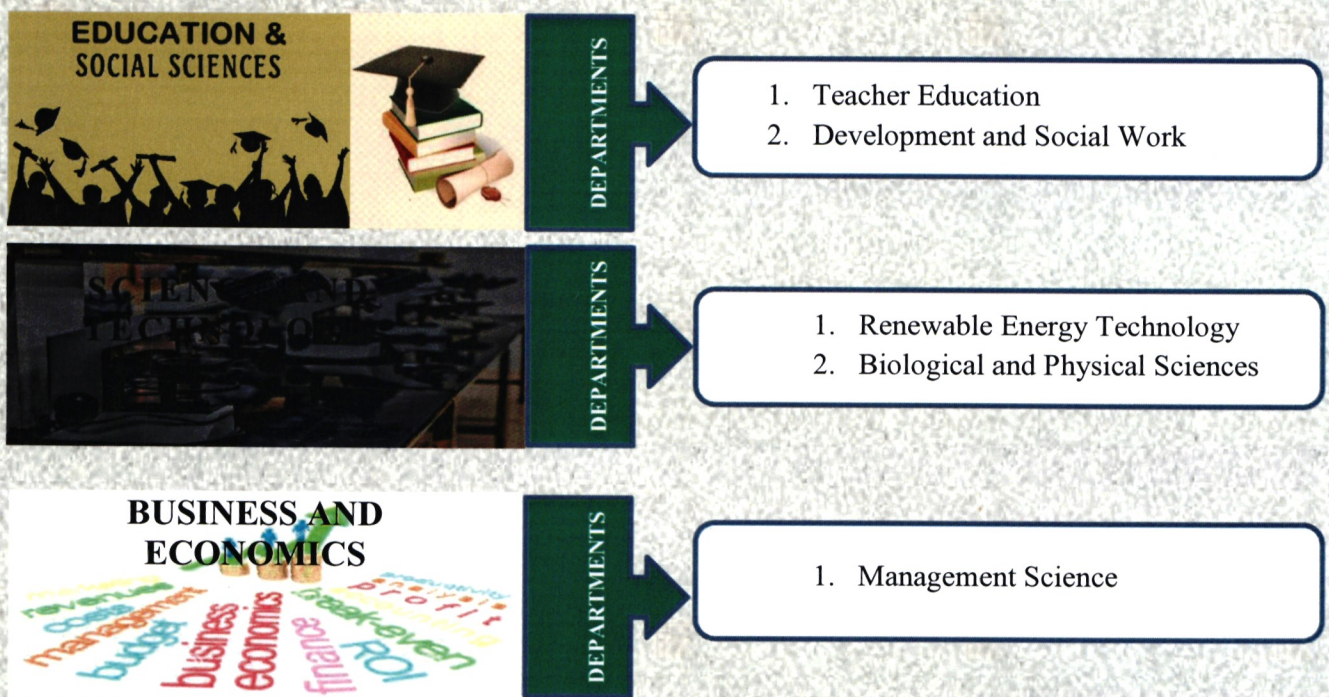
EDUCATION & SOCIAL SCIENCES

DEPARTMENTS

1. Teacher Education
2. Development and Social Work

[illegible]

DEPARTMENTS

1. Renewable Energy Technology
2. Biological and Physical Sciences

BUSINESS AND ECONOMICS

revenue costs management budget business economics finance break-even ROI profit

DEPARTMENTS

1. Management Science